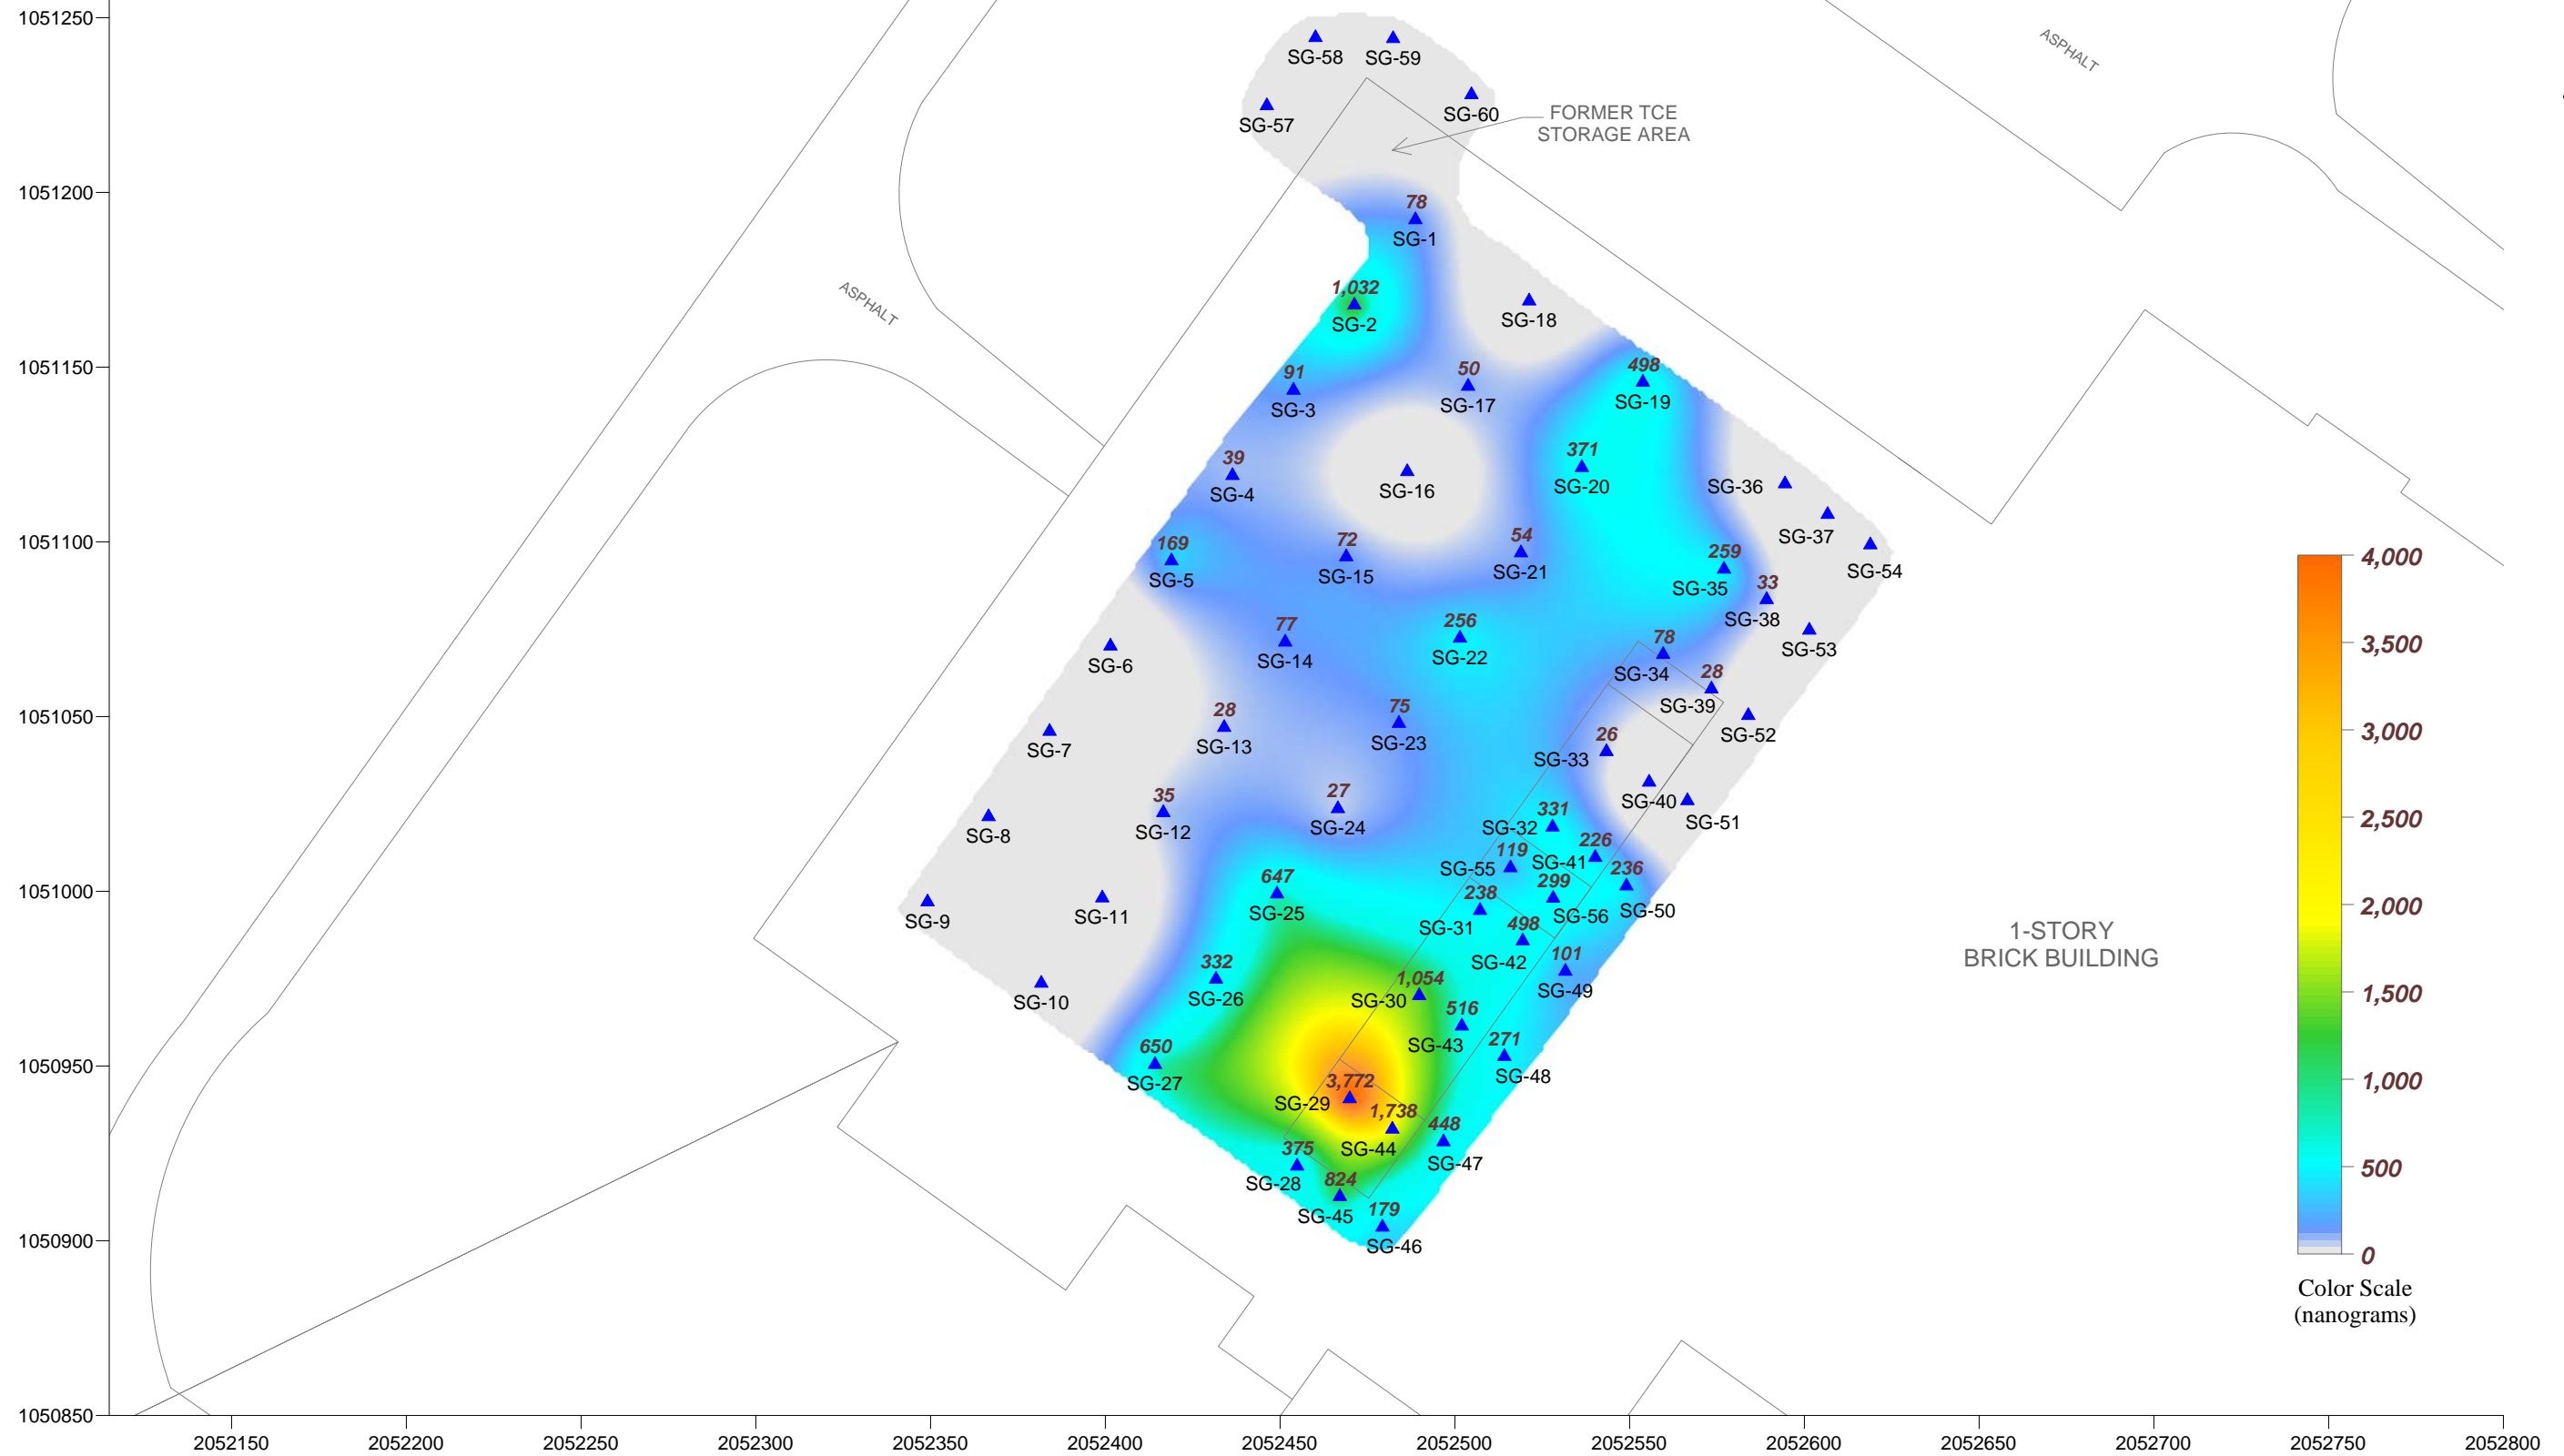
1051250
1051200
1051150
1051100
1051050
1051000
1050950
1050900
1050850

SG-58 SG-59
SG-57 SG-60
FORMER TCE STORAGE AREA
ASPHALT
ASPHALT
78 SG-1
1,032 SG-2
SG-18
91 SG-3
50 SG-17
498 SG-19
39 SG-4
SG-16
371 SG-20
SG-36
SG-37
SG-54
169 SG-5
72 SG-15
54 SG-21
259 SG-35
33 SG-38
SG-53
SG-6
77 SG-14
256 SG-22
78 SG-34
28 SG-39
SG-52
SG-7
28 SG-13
75 SG-23
26 SG-33
SG-40
SG-51
SG-8
35 SG-12
27 SG-24
331 SG-32
226 SG-41
119 SG-55
236 SG-50
299 SG-56
238 SG-31
SG-9
SG-11
647 SG-25
498 SG-42
101 SG-49
SG-10
332 SG-26
1,054 SG-30
516 SG-43
271 SG-48
650 SG-27
3,772 SG-29
1,738 SG-44
448 SG-47
375 SG-28
824 SG-45
179 SG-46

1-STORY BRICK BUILDING

4,000
3,500
3,000
2,500
2,000
1,500
1,000
500
0
Color Scale (nanograms)

2052150 2052200 2052250 2052300 2052350 2052400 2052450 2052500 2052550 2052600 2052650 2052700 2052750 2052800